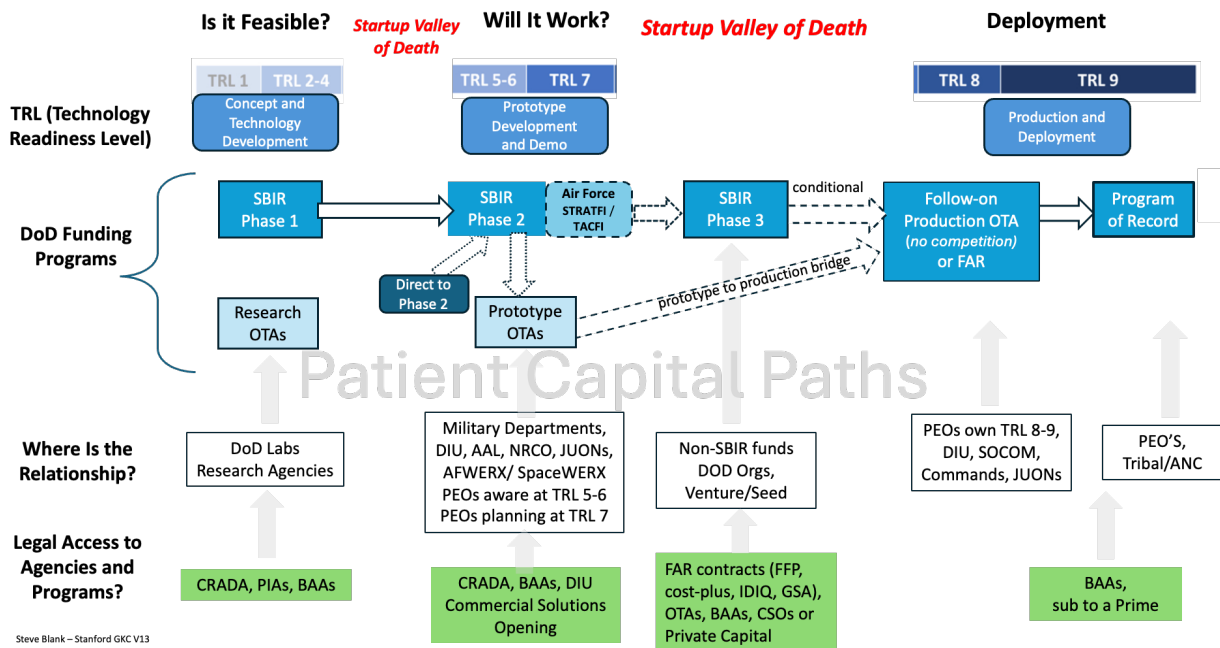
Is it Feasible?

Startup Valley of Death

Will It Work?

Startup Valley of Death

Deployment

TRL 1 TRL 2-4

Concept and Technology Development

TRL 5-6 TRL 7

Prototype Development and Demo

TRL 8 TRL 9

Production and Deployment

TRL (Technology Readiness Level)

DoD Funding Programs

SBIR Phase 1

SBIR Phase 2

Air Force STRATFI / TACFI

SBIR Phase 3

conditional

Follow-on Production OTA (no competition) or FAR

Program of Record

Direct to Phase 2

Research OTAs

Prototype OTAs

prototype to production bridge

Patient Capital Paths

Where Is the Relationship?

DoD Labs Research Agencies

Military Departments, DIU, AAL, NRCO, JUONs, AFWERX/ SpaceWERX PEOs aware at TRL 5-6 PEOs planning at TRL 7

Non-SBIR funds DOD Orgs, Venture/Seed

PEOs own TRL 8-9, DIU, SOCOM, Commands, JUONs

PEO'S, Tribal/ANC

Legal Access to Agencies and Programs?

CRADA, PIAs, BAAs

CRADA, BAAs, DIU Commercial Solutions Opening

FAR contracts (FFP, cost-plus, IDIQ, GSA), OTAs, BAAs, CSOs or Private Capital

BAAs, sub to a Prime

Steve Blank – Stanford GKC V13